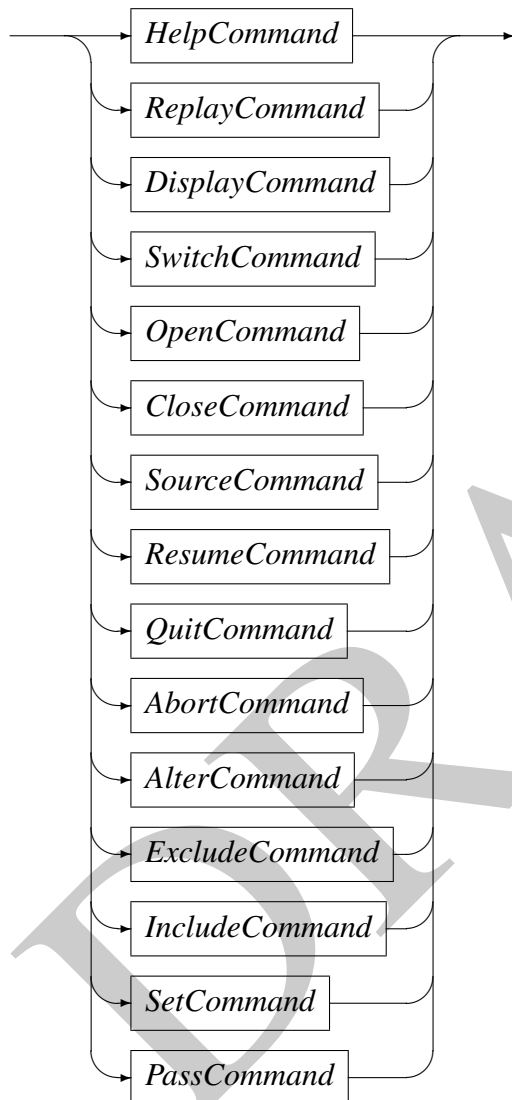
HelpCommand
ReplayCommand
DisplayCommand
SwitchCommand
OpenCommand
CloseCommand
SourceCommand
ResumeCommand
QuitCommand
AbortCommand
AlterCommand
ExcludeCommand
IncludeCommand
SetCommand
PassCommand

DR